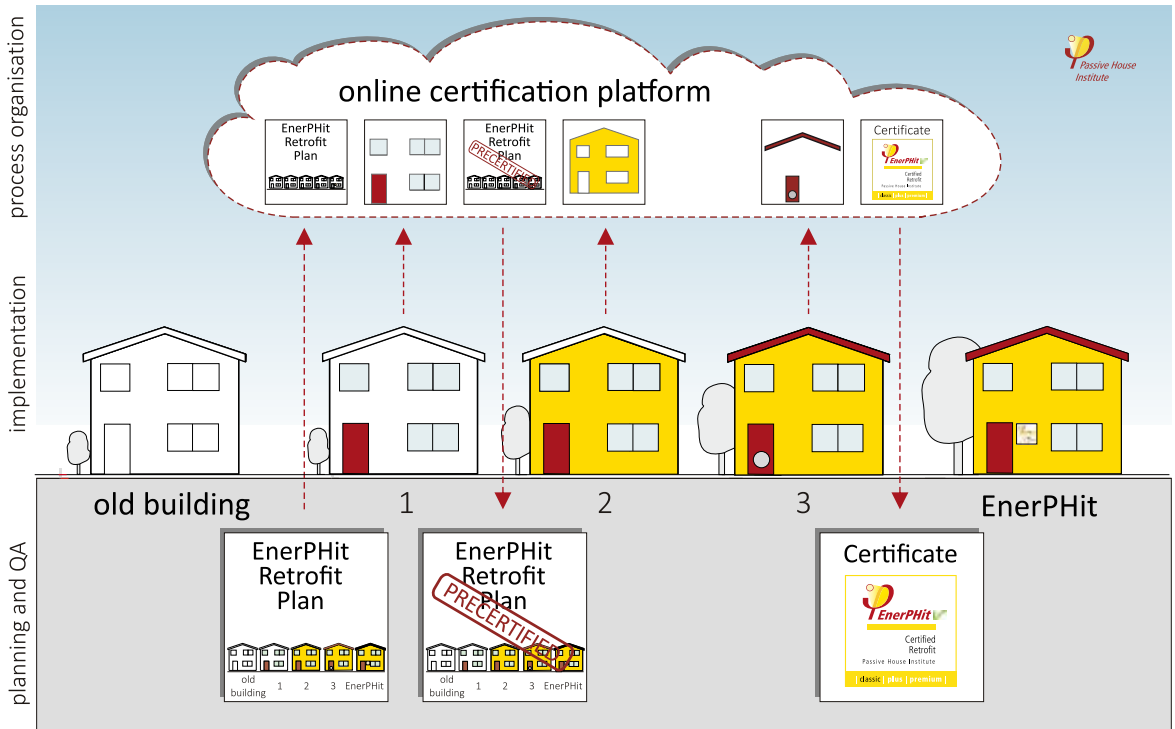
process organisation

implementation

planning and QA

Passive House Institute

online certification platform

EnerPHit Retrofit Plan

EnerPHit Retrofit Plan PRECERTIFIED

Certificate

EnerPHit Certified Retrofit

old building

1

2

3

EnerPHit

EnerPHit Retrofit Plan

old building 1 2 3 EnerPHit

EnerPHit Retrofit Plan

PRECERTIFIED

old building 1 2 3 EnerPHit

Certificate

EnerPHit

Certified Retrofit

Passive House Institute

classic | plus | premium